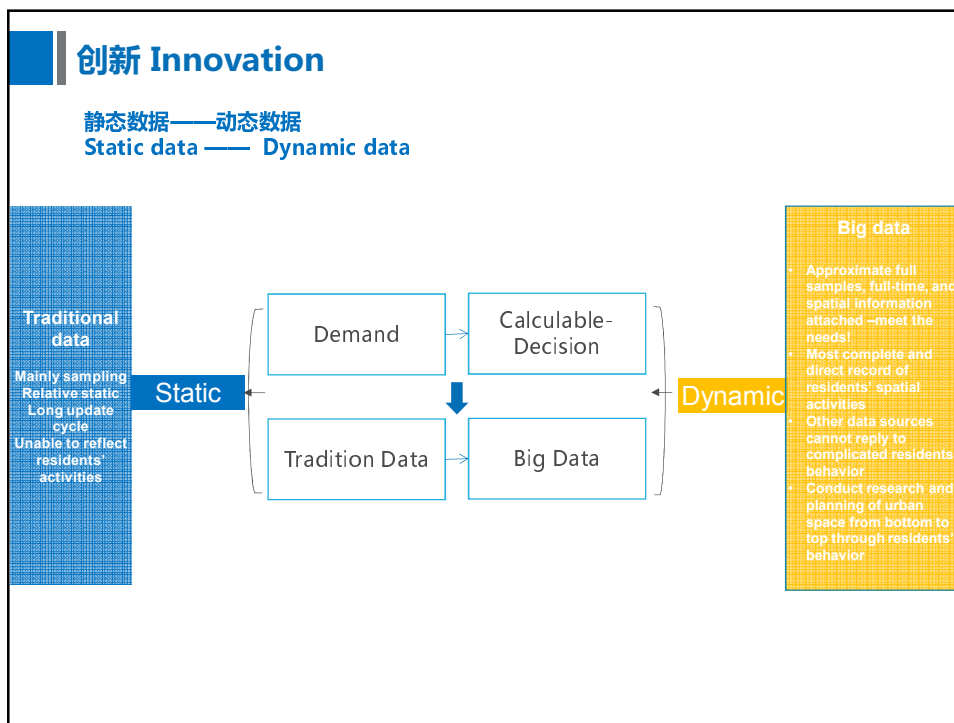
创新 Innovation

静态数据——动态数据
Static data —— Dynamic data

Traditional data

Mainly sampling
Relative static
Long update cycle
Unable to reflect residents' activities

Static

Demand

Calculable-Decision

Tradition Data

Big Data

Dynamic

Big data

• Approximate full samples, full-time, and spatial information attached –meet the needs!
• Most complete and direct record of residents' spatial activities
• Other data sources cannot reply to complicated residents' behavior
• Conduct research and planning of urban space from bottom to top through residents' behavior